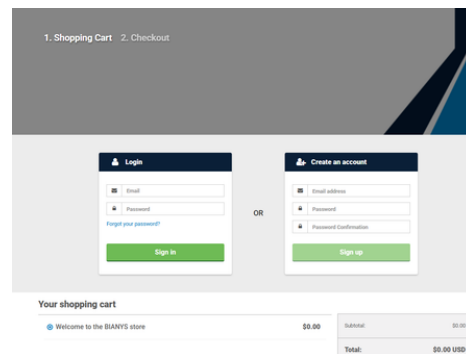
1. Shopping Cart 2. Checkout

Login

Email

Password

Forgot your password?

Sign in

OR

Create an account

Email address

Password

Password Confirmation

Sign up

Your shopping cart

Welcome to the BIANYS store $0.00

Subtotal: $0.00

Total: $0.00 USD